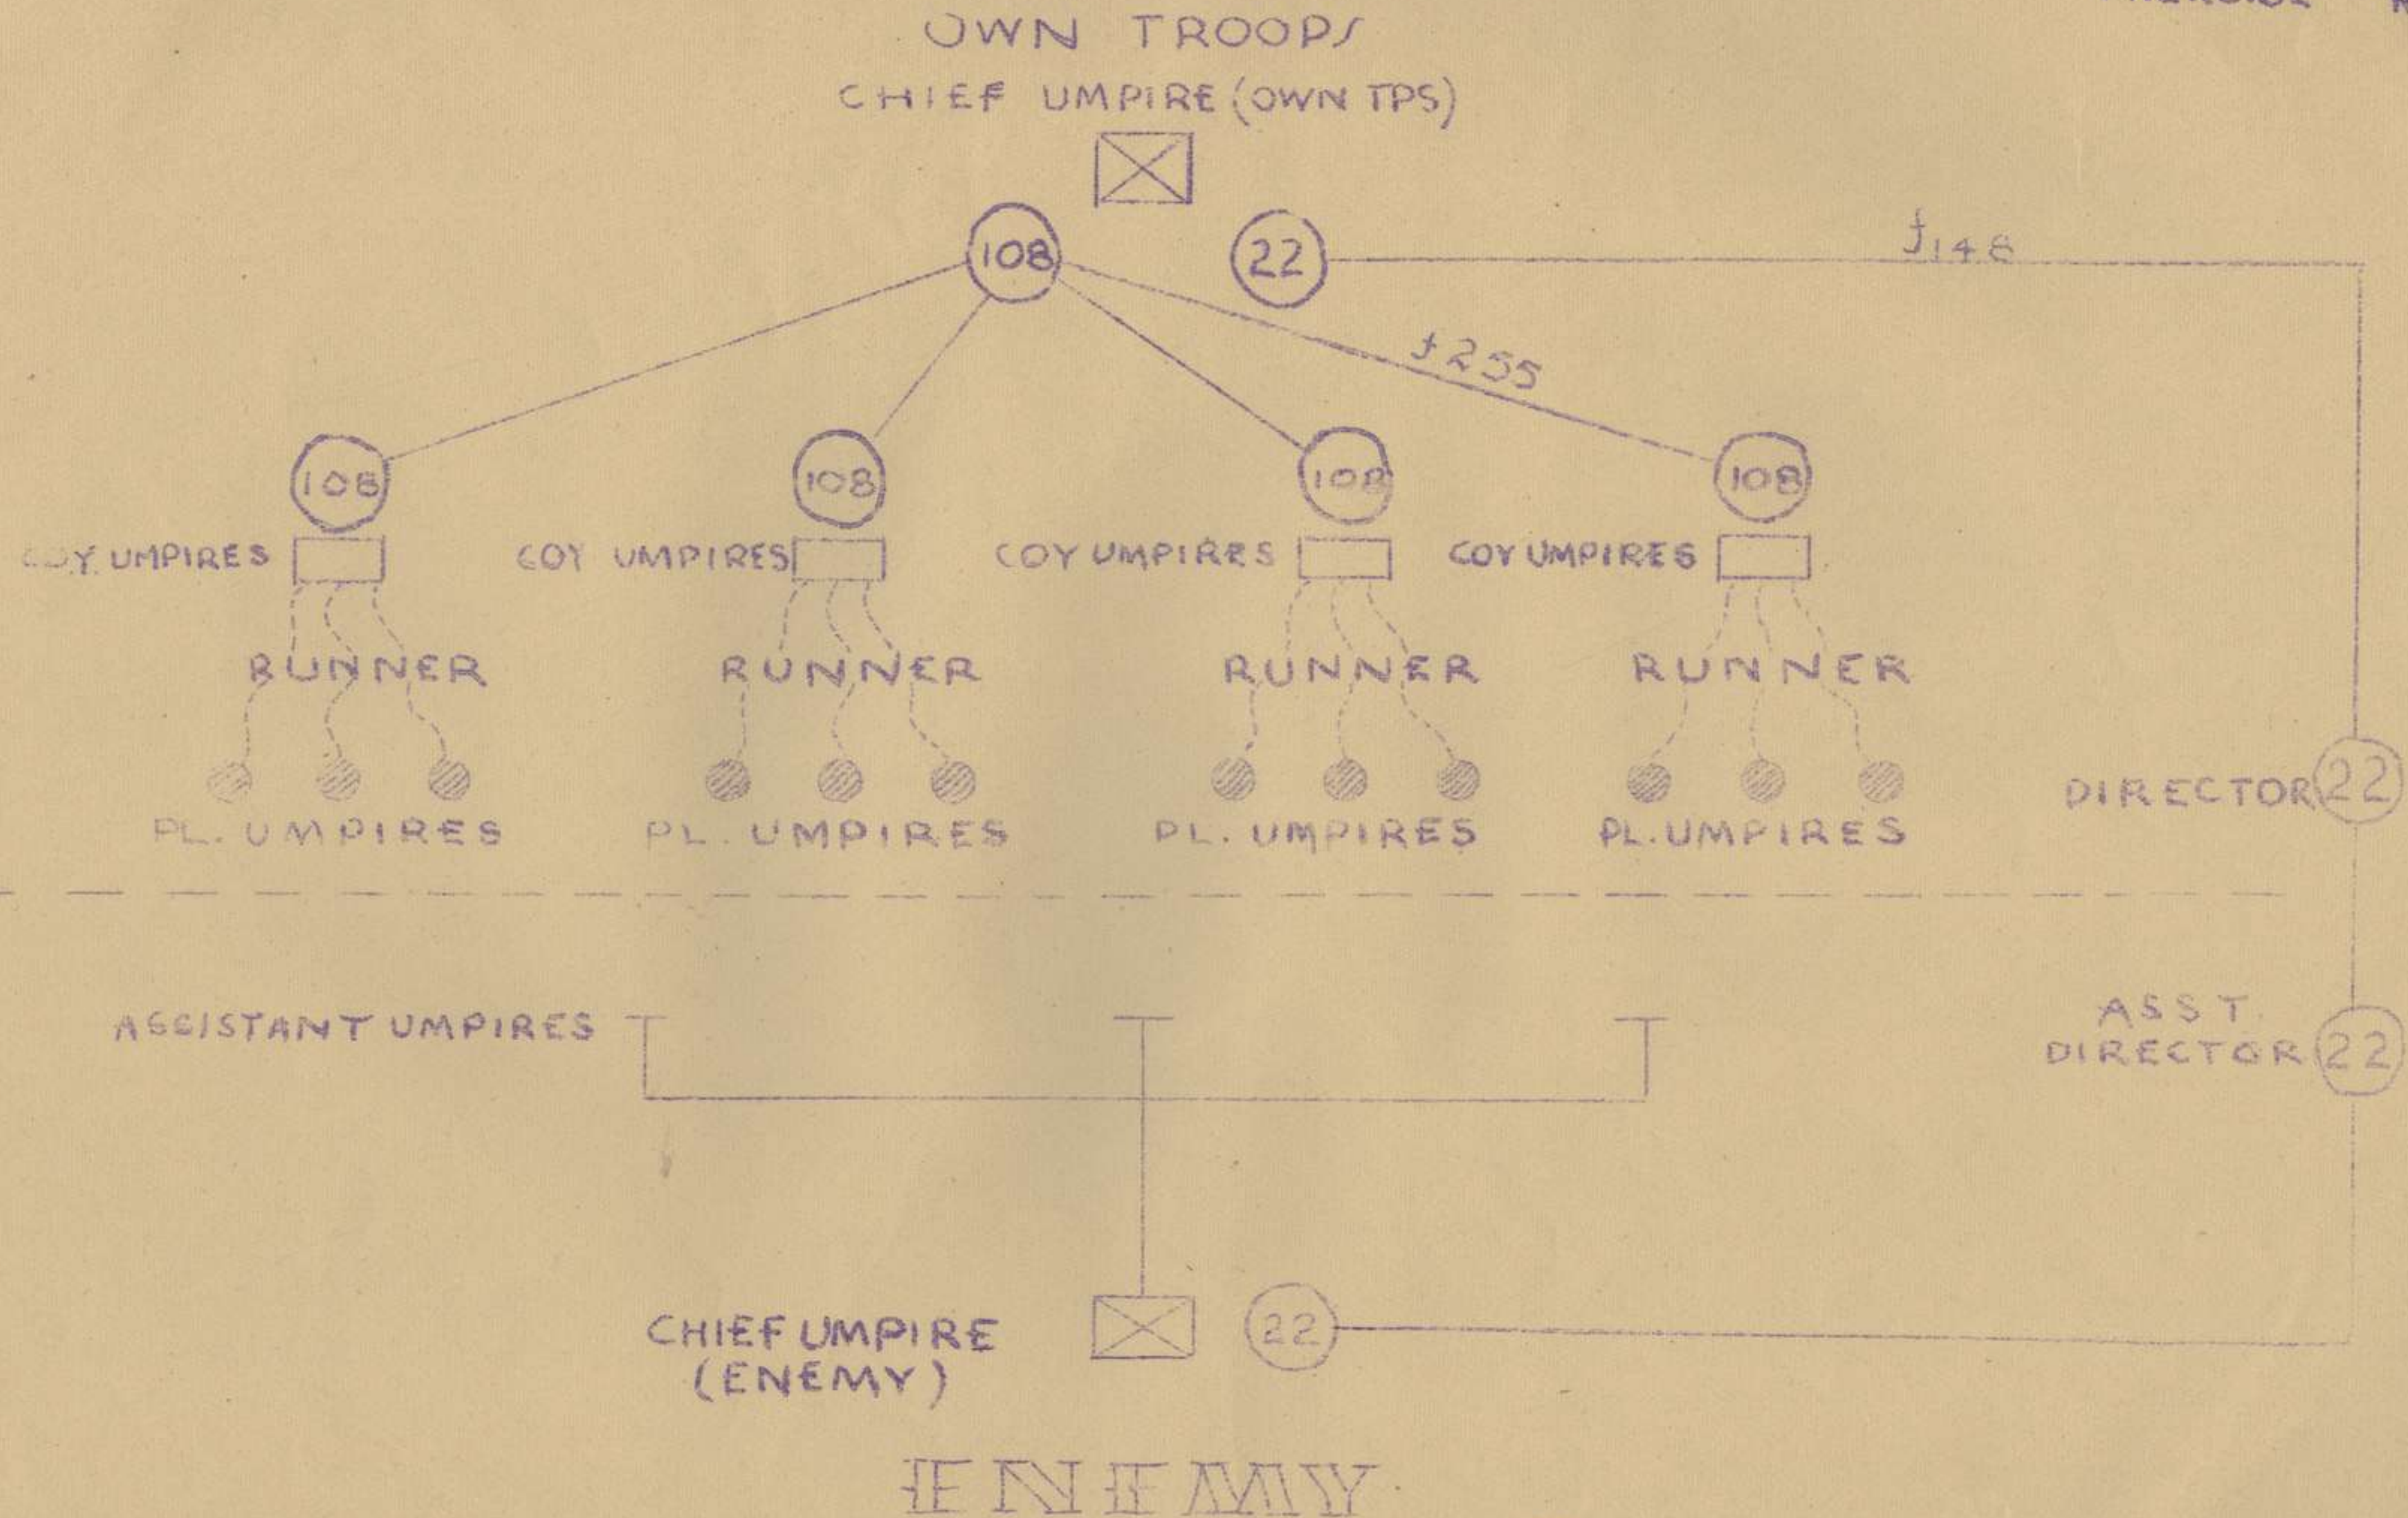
OWN TROOPS

CHIEF UMPIRE (OWN TPS)

108

22

f148

f255

108

108

108

108

COY. UMPIRES

COY UMPIRES

COY UMPIRES

COY UMPIRES

RUNNER

RUNNER

RUNNER

RUNNER

PL. UMPIRES

PL. UMPIRES

PL. UMPIRES

PL. UMPIRES

DIRECTOR 22

ASSISTANT UMPIRES

ASST. DIRECTOR 22

CHIEF UMPIRE (ENEMY)

22

ENEMY